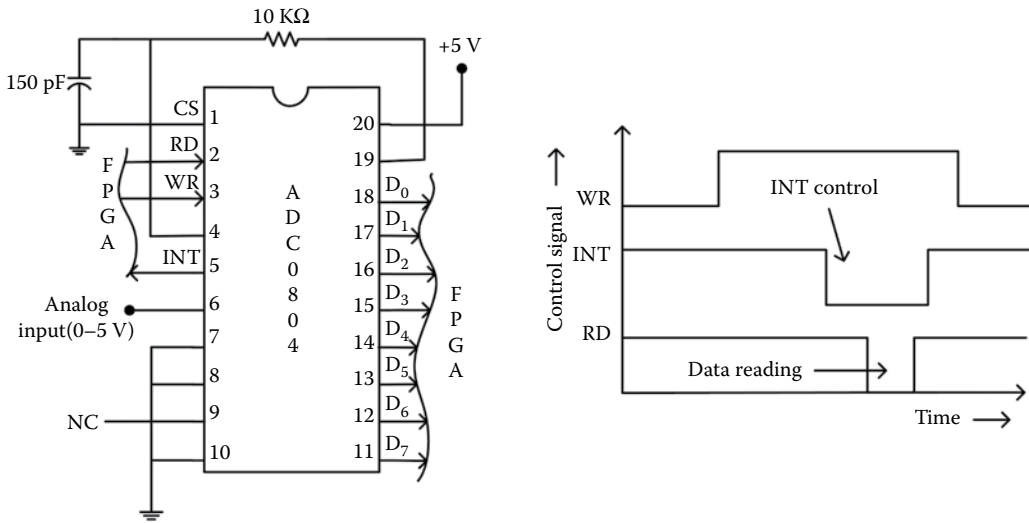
10 KΩ

+5 V

150 pF

CS 1

RD 2

WR 3

4

INT 5

6

7

8

9

10

20

19

18 $D_0$

17 $D_1$

16 $D_2$

15 $D_3$

14 $D_4$

13 $D_5$

12 $D_6$

11 $D_7$

A D C 0 8 0 4

F P G A

F P G A

Analog input(0–5 V)

NC

Control signal ⟶

WR

INT

RD

INT control

Data reading ⟶

Time ⟶